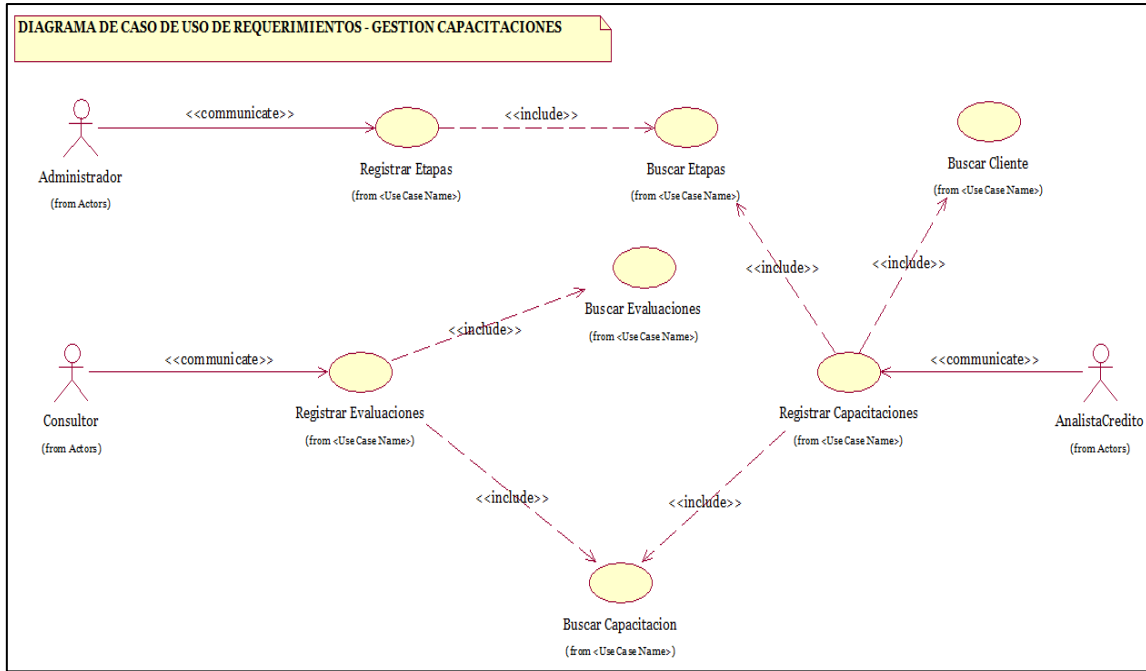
DIAGRAMA DE CASO DE USO DE REQUERIMIENTOS - GESTION CAPACITACIONES

Administrador
(from Actors)

<<communicate>>

Registrar Etapas
(from <UseCaseName>)

<<include>>

Buscar Etapas
(from <UseCaseName>)

Buscar Cliente
(from <UseCaseName>)

<<include>>

<<include>>

Buscar Evaluaciones
(from <UseCaseName>)

<<include>>

Consultor
(from Actors)

<<communicate>>

Registrar Evaluaciones
(from <UseCaseName>)

<<communicate>>

Registrar Capacitaciones
(from <UseCaseName>)

AnalistaCredito
(from Actors)

<<include>>

<<include>>

Buscar Capacitacion
(from <UseCaseName>)